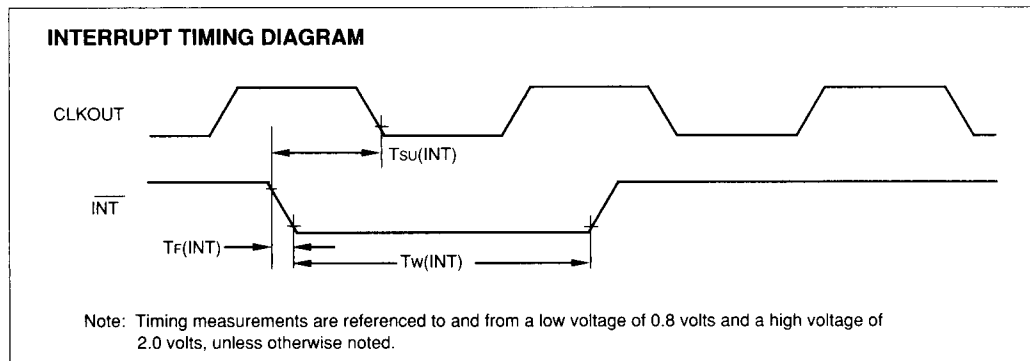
INTERRUPT TIMING DIAGRAM

CLKOUT

TSU(INT)

$\overline{INT}$

TF(INT)

TW(INT)

Note: Timing measurements are referenced to and from a low voltage of 0.8 volts and a high voltage of 2.0 volts, unless otherwise noted.